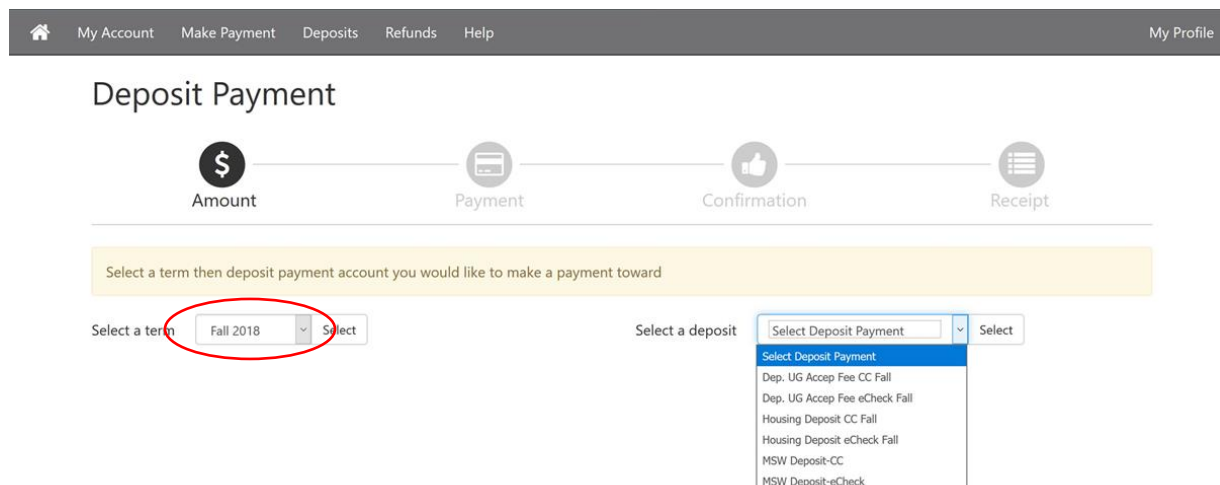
My Account Make Payment Deposits Refunds Help My Profile

Deposit Payment

$

Amount Payment Confirmation Receipt

Select a term then deposit payment account you would like to make a payment toward

Select a term Fall 2018 Select

Select a deposit Select Deposit Payment Select

Select Deposit Payment
Dep. UG Accep Fee CC Fall
Dep. UG Accep Fee eCheck Fall
Housing Deposit CC Fall
Housing Deposit eCheck Fall
MSW Deposit-CC
MSW Deposit-eCheck